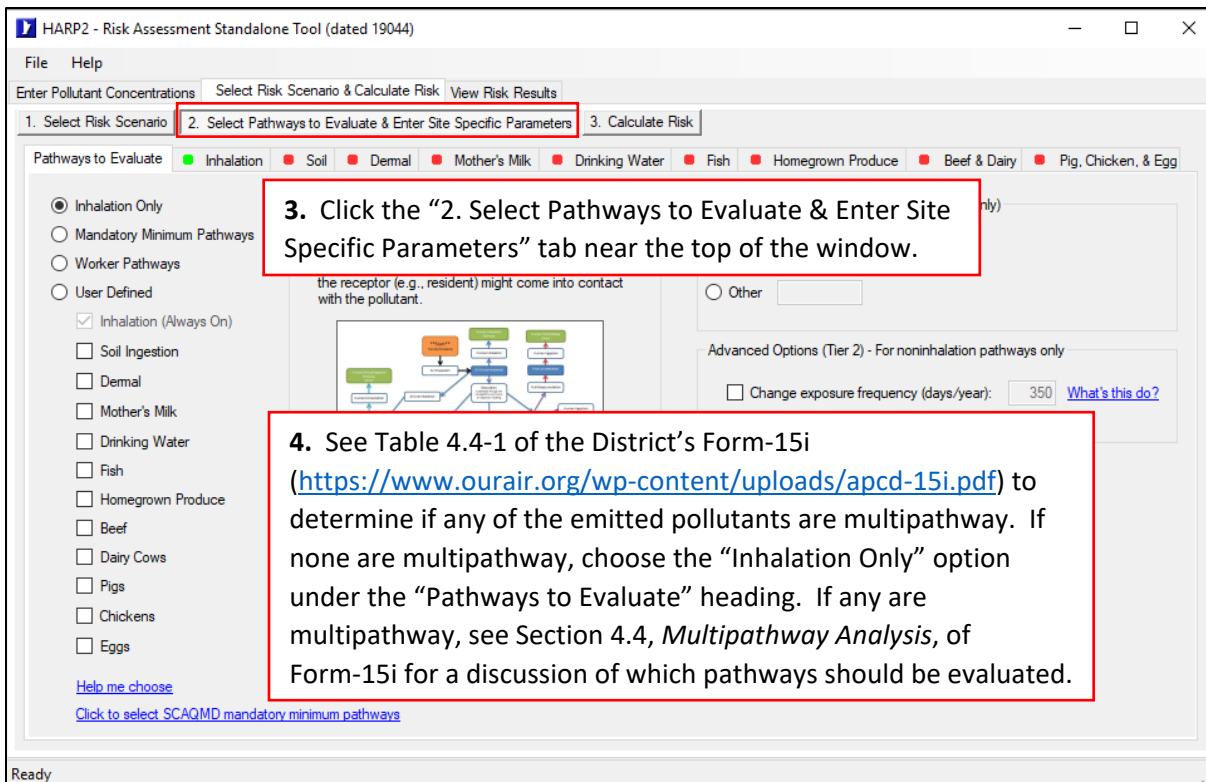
HARP2 - Risk Assessment Standalone Tool (dated 19044)

File Help

Enter Pollutant Concentrations | Select Risk Scenario & Calculate Risk | View Risk Results

1. Select Risk Scenario | 2. Select Pathways to Evaluate & Enter Site Specific Parameters | 3. Calculate Risk

Pathways to Evaluate | Inhalation | Soil | Dermal | Mother's Milk | Drinking Water | Fish | Homegrown Produce | Beef & Dairy | Pig, Chicken, & Egg

Inhalation Only
Mandatory Minimum Pathways
Worker Pathways
User Defined
Inhalation (Always On)
Soil Ingestion
Dermal
Mother's Milk
Drinking Water
Fish
Homegrown Produce
Beef
Dairy Cows
Pigs
Chickens
Eggs

Help me choose
Click to select SCAQMD mandatory minimum pathways

3. Click the "2. Select Pathways to Evaluate & Enter Site Specific Parameters" tab near the top of the window.

nly)

the receptor (e.g., resident) might come into contact with the pollutant.

Other

Advanced Options (Tier 2) - For noninhalation pathways only

Change exposure frequency (days/year): 350 What's this do?

4. See Table 4.4-1 of the District's Form-15i (https://www.ourair.org/wp-content/uploads/apcd-15i.pdf) to determine if any of the emitted pollutants are multipathway. If none are multipathway, choose the "Inhalation Only" option under the "Pathways to Evaluate" heading. If any are multipathway, see Section 4.4, *Multipathway Analysis*, of Form-15i for a discussion of which pathways should be evaluated.

Ready